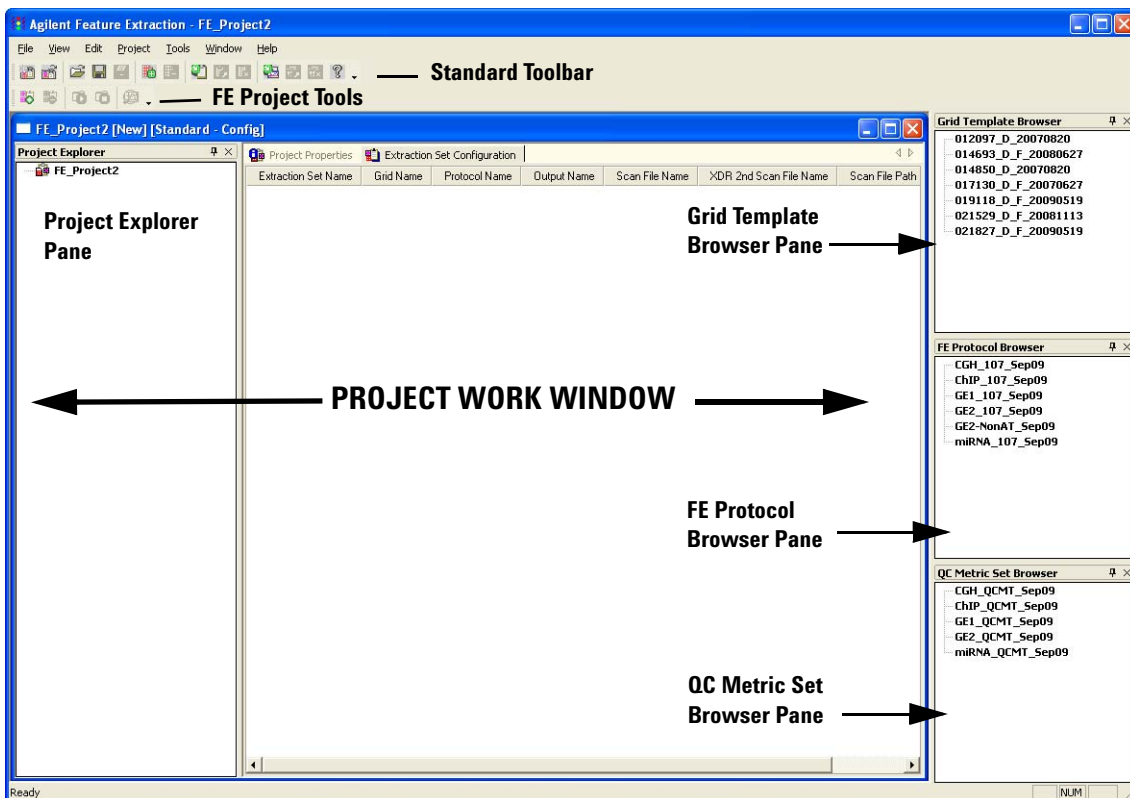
Agilent Feature Extraction - FE_Project2

File View Edit Project Tools Window Help

Standard Toolbar

FE Project Tools

FE_Project2 [New] [Standard - Config]

Project Explorer

FE_Project2

Project Explorer Pane

Project Properties | Extraction Set Configuration

| Extraction Set Name | Grid Name | Protocol Name | Output Name | Scan File Name | XDR 2nd Scan File Name | Scan File Path |
|---|---|---|---|---|---|---|

Grid Template Browser Pane

PROJECT WORK WINDOW

FE Protocol Browser Pane

QC Metric Set Browser Pane

Grid Template Browser

012097_D_20070820
014693_D_F_20080627
014850_D_20070820
017130_D_F_20070627
019118_D_F_20090519
021529_D_F_20081113
021827_D_F_20090519

FE Protocol Browser

CGH_107_Sep09
ChIP_107_Sep09
GE1_107_Sep09
GE2_107_Sep09
GE2-NonAT_Sep09
miRNA_107_Sep09

QC Metric Set Browser

CGH_QCMT_Sep09
ChIP_QCMT_Sep09
GE1_QCMT_Sep09
GE2_QCMT_Sep09
miRNA_QCMT_Sep09

Ready

NUM